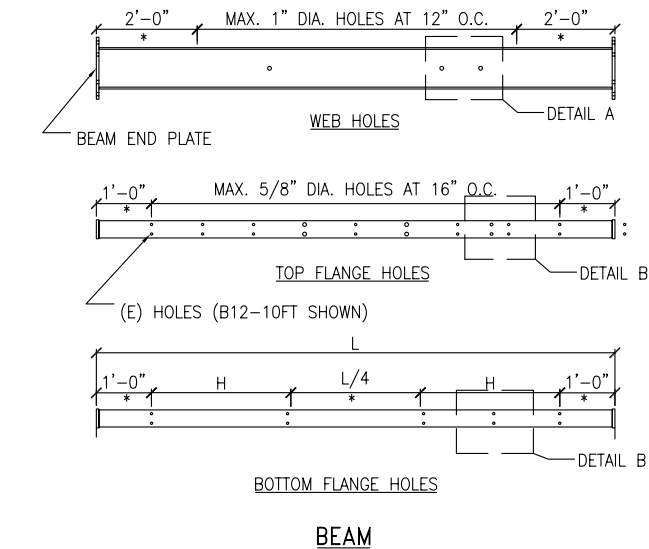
2'–0"
MAX. 1" DIA. HOLES AT 12" O.C.
2'–0"
*
*
DETAIL A
WEB HOLES
BEAM END PLATE

1'–0"
MAX. 5/8" DIA. HOLES AT 16" O.C.
1'–0"
*
*
TOP FLANGE HOLES
DETAIL B
(E) HOLES (B12–10FT SHOWN)

L
1'–0"
H
L/4
H
1'–0"
*
*
*
DETAIL B
BOTTOM FLANGE HOLES

BEAM